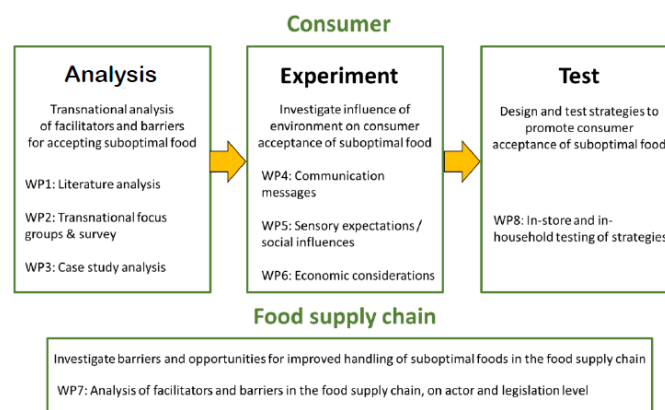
Consumer

Analysis

Transnational analysis of facilitators and barriers for accepting suboptimal food

WP1: Literature analysis

WP2: Transnational focus groups & survey

WP3: Case study analysis

Experiment

Investigate influence of environment on consumer acceptance of suboptimal food

WP4: Communication messages

WP5: Sensory expectations / social influences

WP6: Economic considerations

Test

Design and test strategies to promote consumer acceptance of suboptimal food

WP8: In-store and in-household testing of strategies

Food supply chain

Investigate barriers and opportunities for improved handling of suboptimal foods in the food supply chain

WP7: Analysis of facilitators and barriers in the food supply chain, on actor and legislation level